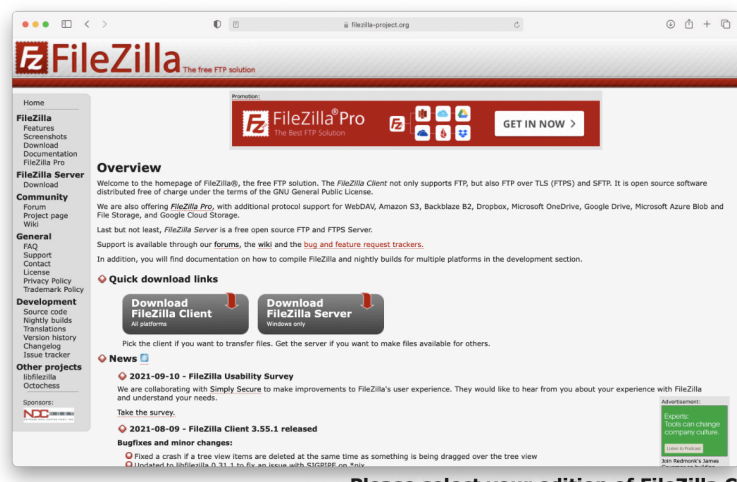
filezilla-project.org

FileZilla The free FTP solution

Home
FileZilla
Features
Screenshots
Download
Documentation
FileZilla Pro
FileZilla Server
Download
Community
Forum
Project page
Wiki
General
FAQ
Support
Contact
License
Privacy Policy
Trademark Policy
Development
Source code
Nightly builds
Translations
Version history
Changelog
Issue tracker
Other projects
libfilezilla
Octochess
Sponsors:

Promotion:
FileZilla® Pro
The Best FTP Solution
GET IN NOW >

Overview

Welcome to the homepage of FileZilla®, the free FTP solution. The FileZilla Client not only supports FTP, but also FTP over TLS (FTPS) and SFTP. It is open source software distributed free of charge under the terms of the GNU General Public License.

We are also offering FileZilla Pro, with additional protocol support for WebDAV, Amazon S3, Backblaze B2, Dropbox, Microsoft OneDrive, Google Drive, Microsoft Azure Blob and File Storage, and Google Cloud Storage.

Last but not least, FileZilla Server is a free open source FTP and FTPS Server.

Support is available through our forums, the wiki and the bug and feature request trackers.

In addition, you will find documentation on how to compile FileZilla and nightly builds for multiple platforms in the development section.

Quick download links

Download FileZilla Client
All platforms

Download FileZilla Server
Windows only

Pick the client if you want to transfer files. Get the server if you want to make files available for others.

News

2021-09-10 - FileZilla Usability Survey

We are collaborating with Simply Secure to make improvements to FileZilla's user experience. They would like to hear from you about your experience with FileZilla and understand your needs.

Take the survey.

2021-08-09 - FileZilla Client 3.55.1 released

Bugfixes and minor changes:

Fixed a crash if a tree view items are deleted at the same time as something is being dragged over the tree view
Updated to libfilezilla 0.31.1 to fix an issue with SIGPIPE on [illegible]

Advertisement:
Experts: Tools can change company culture.
Listen to Podcast
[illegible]

Please select your edition of FileZilla C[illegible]